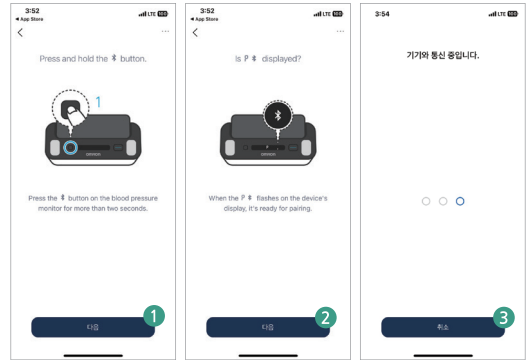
3:52
◀ App Store
LTE 100
<
...
Press and hold the ✱ button.
1
Press the ✱ button on the blood pressure monitor for more than two seconds.
다음
1

3:52
◀ App Store
LTE 100
<
...
Is P ✱ displayed?
When the P ✱ flashes on the device's display, it's ready for pairing.
다음
2

3:54
LTE 100
기기와 통신 중입니다.
취소
3